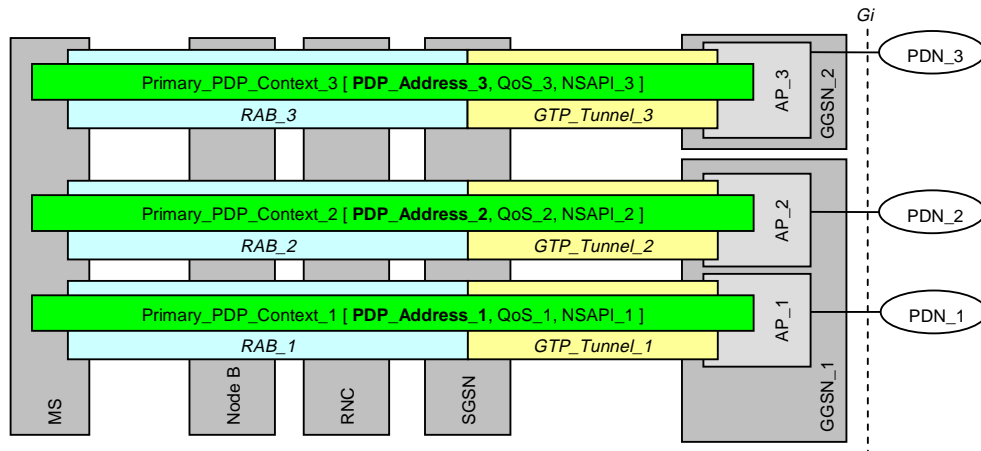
Gi

Primary_PDP_Context_3 [ **PDP_Address_3**, QoS_3, NSAPI_3 ]

RAB_3

GTP_Tunnel_3

AP_3

GGSN_2

PDN_3

Primary_PDP_Context_2 [ **PDP_Address_2**, QoS_2, NSAPI_2 ]

RAB_2

GTP_Tunnel_2

AP_2

PDN_2

Primary_PDP_Context_1 [ **PDP_Address_1**, QoS_1, NSAPI_1 ]

RAB_1

GTP_Tunnel_1

AP_1

PDN_1

MS

Node B

RNC

SGSN

GGSN_1